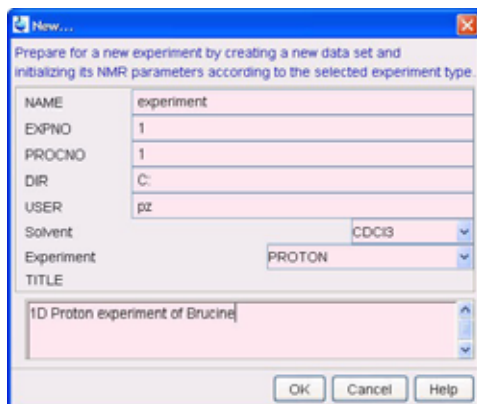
New...

Prepare for a new experiment by creating a new data set and initializing its NMR parameters according to the selected experiment type.

| | |
|---|---|
| NAME | experiment |
| EXPNO | 1 |
| PROCNO | 1 |
| DIR | C: |
| USER | pz |
| Solvent | CDCl3 |
| Experiment | PROTON |

TITLE

1D Proton experiment of Brucine

OK Cancel Help